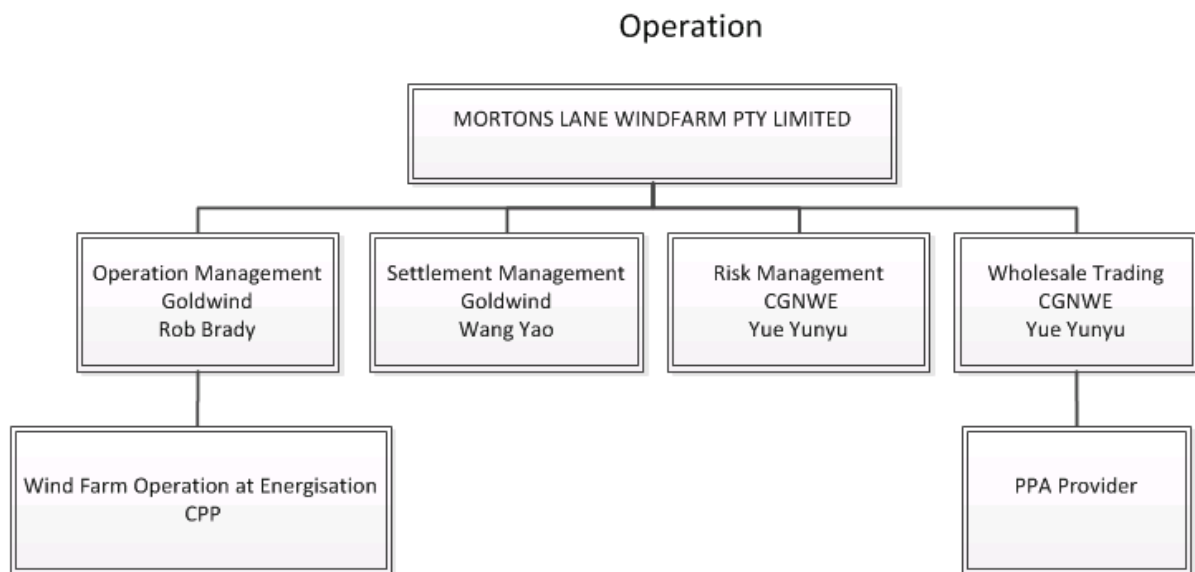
Operation

MORTONS LANE WINDFARM PTY LIMITED

Operation Management
Goldwind
Rob Brady

Settlement Management
Goldwind
Wang Yao

Risk Management
CGNWE
Yue Yunyu

Wholesale Trading
CGNWE
Yue Yunyu

Wind Farm Operation at Energisation
CPP

PPA Provider